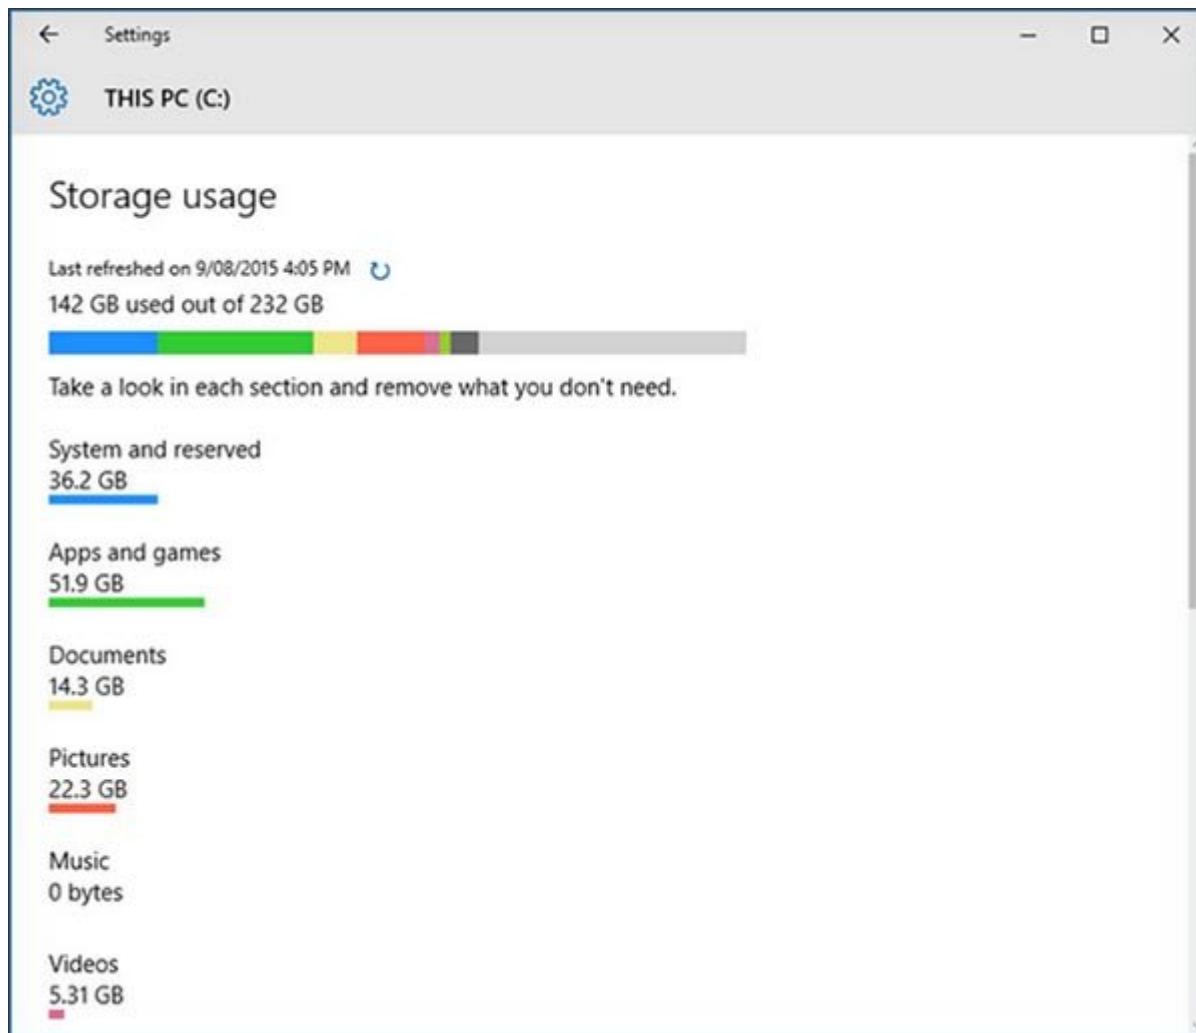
Settings

THIS PC (C:)

Storage usage

Last refreshed on 9/08/2015 4:05 PM

142 GB used out of 232 GB

Take a look in each section and remove what you don't need.

System and reserved
36.2 GB

Apps and games
51.9 GB

Documents
14.3 GB

Pictures
22.3 GB

Music
0 bytes

Videos
5.31 GB